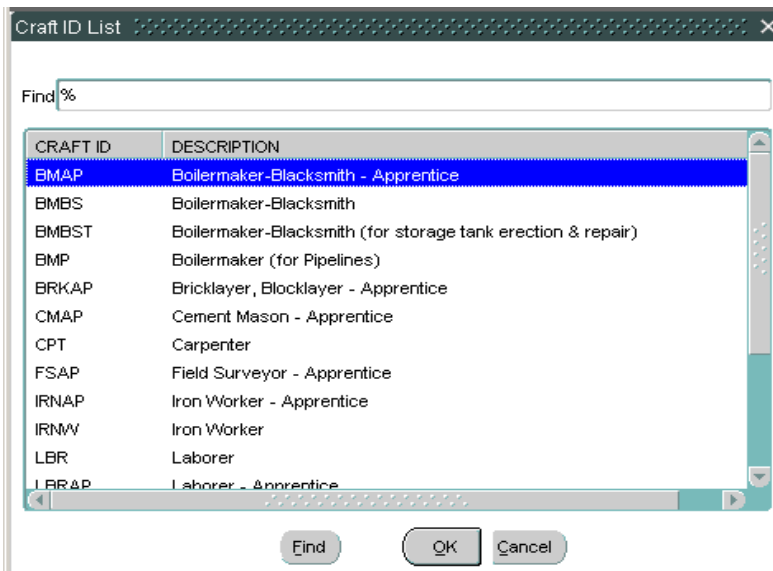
Craft ID List

Find %

| CRAFT ID | DESCRIPTION |
|---|---|
| BMAP | Boilermaker-Blacksmith - Apprentice |
| BMBS | Boilermaker-Blacksmith |
| BMBST | Boilermaker-Blacksmith (for storage tank erection & repair) |
| BMP | Boilermaker (for Pipelines) |
| BRKAP | Bricklayer, Blocklayer - Apprentice |
| CMAP | Cement Mason - Apprentice |
| CPT | Carpenter |
| FSAP | Field Surveyor - Apprentice |
| IRNAP | Iron Worker - Apprentice |
| IRNW | Iron Worker |
| LBR | Laborer |
| LBRAP | Laborer - Apprentice |

Find OK Cancel